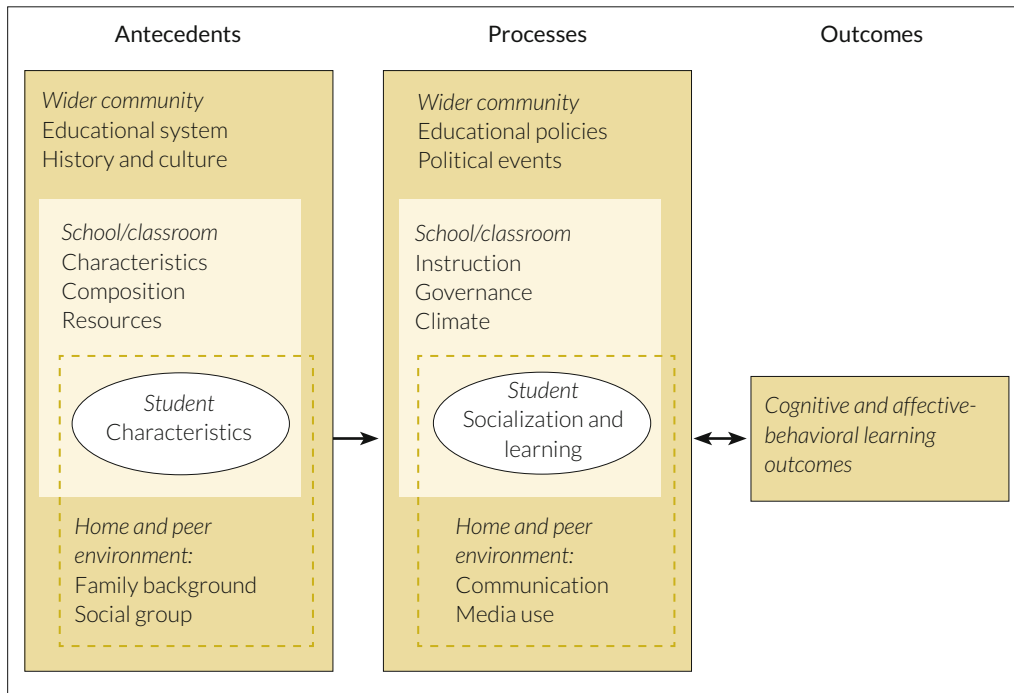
Antecedents

Processes

Outcomes

Wider community
Educational system
History and culture

School/classroom
Characteristics
Composition
Resources

Student
Characteristics

Home and peer environment:
Family background
Social group

Wider community
Educational policies
Political events

School/classroom
Instruction
Governance
Climate

Student
Socialization and learning

Home and peer environment:
Communication
Media use

Cognitive and affective-behavioral learning outcomes